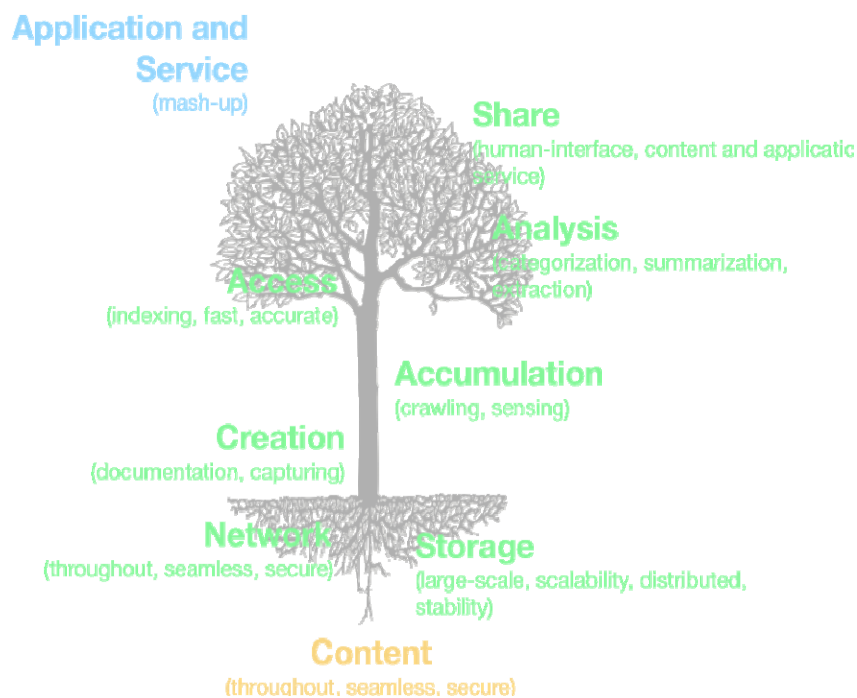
Application and Service
(mash-up)

Share
(human-interface, content and applicatic service)

Analysis
(categorization, summarization, extraction)

Access
(indexing, fast, accurate)

Accumulation
(crawling, sensing)

Creation
(documentation, capturing)

Network
(throughout, seamless, secure)

Storage
(large-scale, scalability, distributed, stability)

Content
(throughout, seamless, secure)